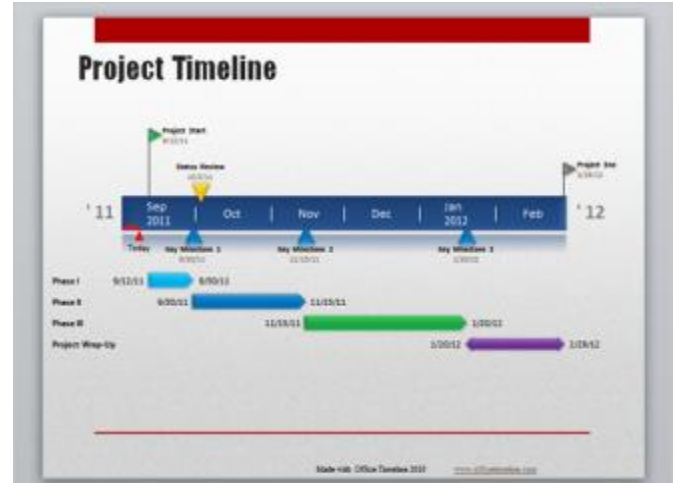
Project Timeline

Project Start
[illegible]

Status Review
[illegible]

Project End
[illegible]

'11

Sep 2011

Oct

Nov

Dec

Jan 2012

Feb

'12

Today

Key Milestone 1
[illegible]

Key Milestone 2
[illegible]

Key Milestone 3
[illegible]

Phase I 9/12/11 9/30/11

Phase II 9/30/11 11/15/11

Phase III 11/15/11 1/20/12

Project Wrap-Up 1/20/12 2/29/12

Made with Office Timeline 2010 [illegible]